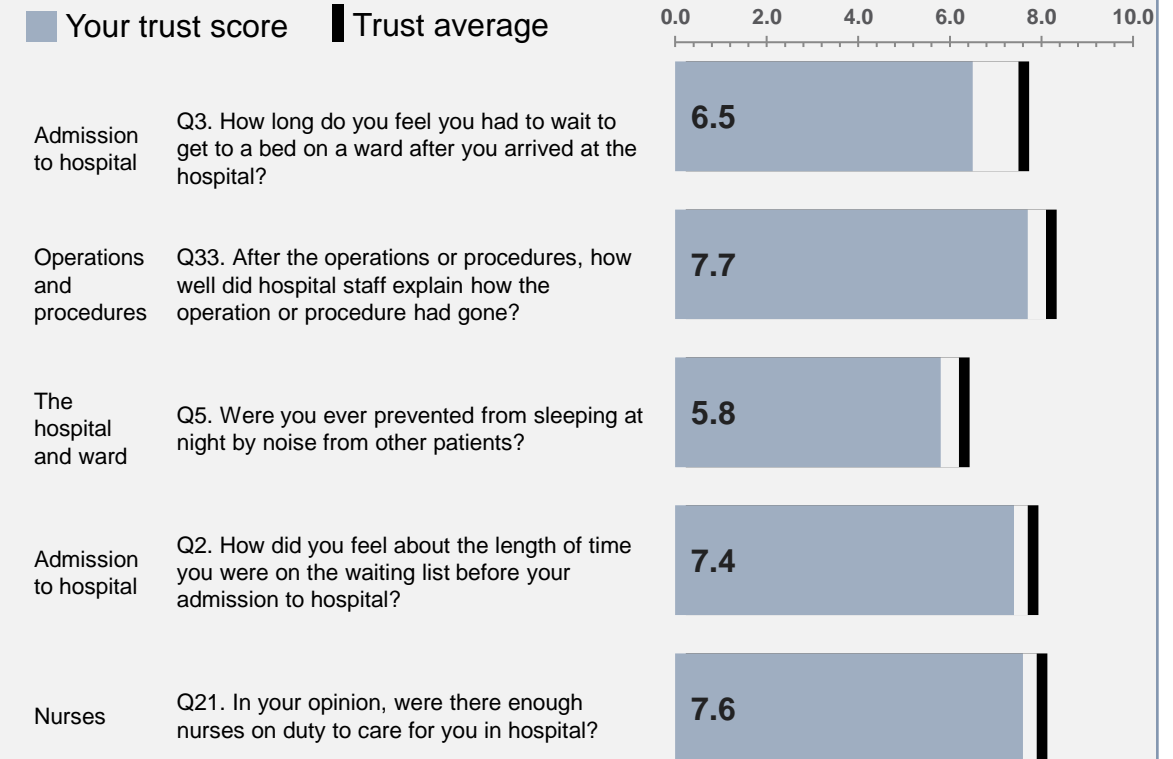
Your trust score Trust average

0.0 2.0 4.0 6.0 8.0 10.0

Admission to hospital
Q3. How long do you feel you had to wait to get to a bed on a ward after you arrived at the hospital?
6.5

Operations and procedures
Q33. After the operations or procedures, how well did hospital staff explain how the operation or procedure had gone?
7.7

The hospital and ward
Q5. Were you ever prevented from sleeping at night by noise from other patients?
5.8

Admission to hospital
Q2. How did you feel about the length of time you were on the waiting list before your admission to hospital?
7.4

Nurses
Q21. In your opinion, were there enough nurses on duty to care for you in hospital?
7.6